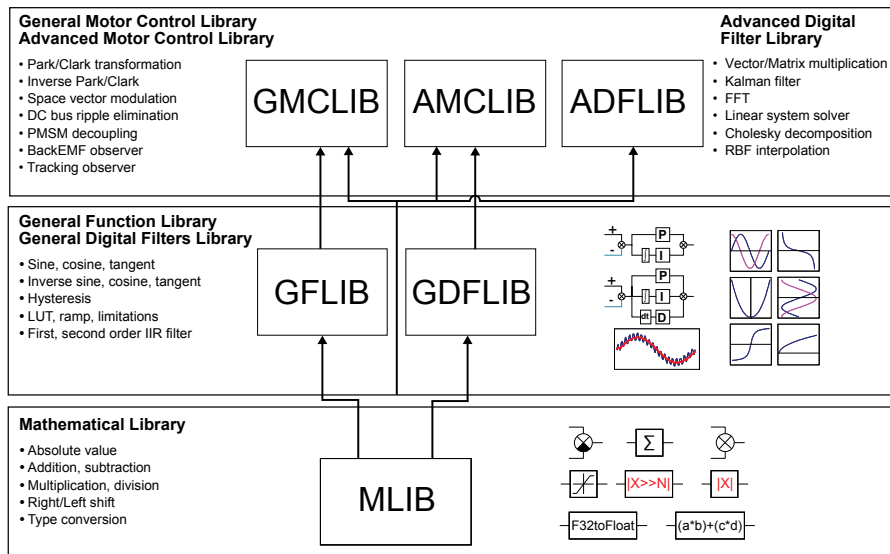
General Motor Control Library
Advanced Motor Control Library

• Park/Clark transformation
• Inverse Park/Clark
• Space vector modulation
• DC bus ripple elimination
• PMSM decoupling
• BackEMF observer
• Tracking observer

GMCLIB

AMCLIB

ADFLIB

Advanced Digital Filter Library

• Vector/Matrix multiplication
• Kalman filter
• FFT
• Linear system solver
• Cholesky decomposition
• RBF interpolation

General Function Library
General Digital Filters Library

• Sine, cosine, tangent
• Inverse sine, cosine, tangent
• Hysteresis
• LUT, ramp, limitations
• First, second order IIR filter

GFLIB

GDFLIB

+
-
P
I
+
-
P
I
dt
D

Mathematical Library

• Absolute value
• Addition, subtraction
• Multiplication, division
• Right/Left shift
• Type conversion

MLIB

Σ
|X>>N|
|X|
F32toFloat
(a*b)+(c*d)